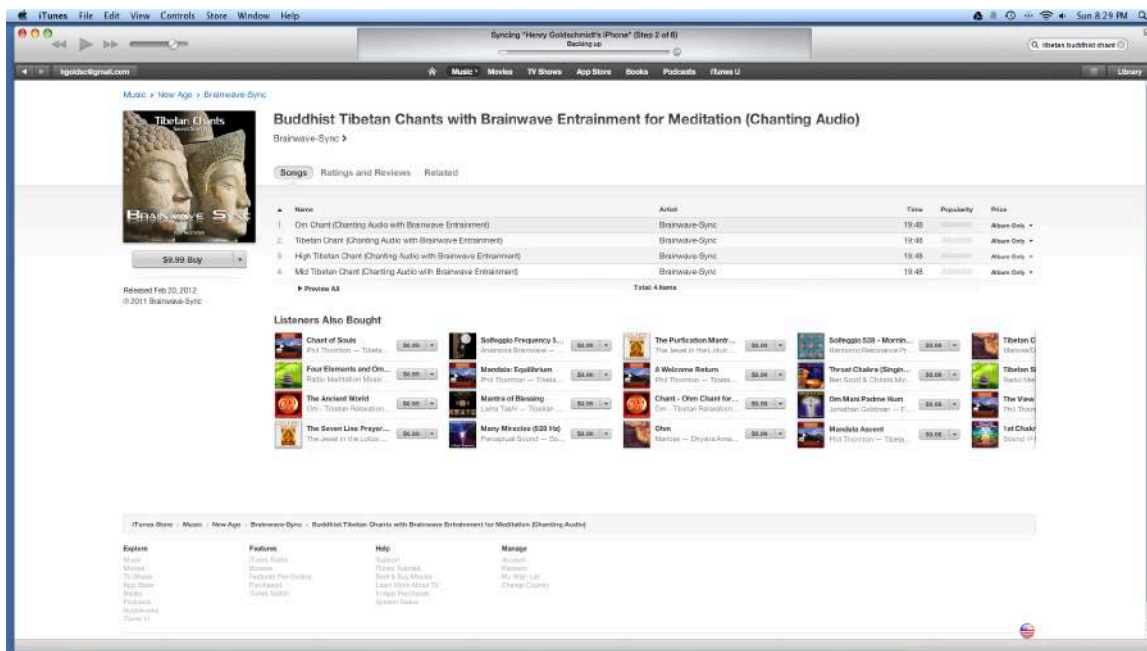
iTunes File Edit View Controls Store Window Help

Sun 8:29 PM

Syncing "Henry Goldschmidt's iPhone" (Step 2 of 6)
Backing up

tibetan buddhist chant

hgoldsc@gmail.com

Music Movies TV Shows App Store Books Podcasts iTunes U

Library

Music > New Age > Brainwave-Sync

Tibetan Chants

Brainwave Sync

Buddhist Tibetan Chants with Brainwave Entrainment for Meditation (Chanting Audio)

Brainwave-Sync >

Songs Ratings and Reviews Related

| | Name | Artist | Time | Popularity | Price |
|---|---|---|---|---|---|
| 1. | Om Chant (Chanting Audio with Brainwave Entrainment) | Brainwave-Sync | 19:48 | | Album Only |
| 2. | Tibetan Chant (Chanting Audio with Brainwave Entrainment) | Brainwave-Sync | 19:48 | | Album Only |
| 3. | High Tibetan Chant (Chanting Audio with Brainwave Entrainment) | Brainwave-Sync | 19:48 | | Album Only |
| 4. | Mid Tibetan Chant (Chanting Audio with Brainwave Entrainment) | Brainwave-Sync | 19:48 | | Album Only |

▶ Preview All

Total: 4 Items

$9.99 Buy

Released Feb 20, 2012
℗ 2011 Brainwave-Sync

Listeners Also Bought

Chant of Souls
Phil Thornton — Tibeta...
$9.99

Solfeggio Frequency S...
Anamaria Brainwave — ...
$9.99

The Purification Mantr...
The Jewel in the Lotus
$9.99

Solfeggio 528 - Mornin...
Harmonic Resonance Pr...
$9.99

Tibetan C
Manose D

Four Elements and Om...
Radio Meditation Music
$9.99

Mandala: Equilibrium
Phil Thornton — Tibeta...
$9.99

A Welcome Return
Phil Thornton — Tibeta...
$9.99

Throat Chakra (Singin...
Ben Scott & Christa Mc...
$9.99

Tibetan S
Radio Me

The Ancient World
Om - Tibetan Relaxation
$9.99

Mantra of Blessing
Lama Tashi — Tibetan
$9.99

Chant - Ohm Chant for...
Om - Tibetan Relaxation
$9.99

Om Mani Padme Hum
Jonathan Goldman — T...
$9.99

The View
Phil Thorn

The Seven Line Prayer...
The Jewel in the Lotus
$9.99

Many Miracles (528 Hz)
Perceptual Sound — So...
$9.99

Ohm
Manose — Dhyana Ama...
$9.99

Mandala Ascent
Phil Thornton — Tibeta...
$9.99

1st Chakr
Sound F

iTunes Store > Music > New Age > Brainwave-Sync > Buddhist Tibetan Chants with Brainwave Entrainment for Meditation (Chanting Audio)

Explore
Music
Movies
TV Shows
App Store
Books
Podcasts
Audiobooks
iTunes U

Features
iTunes Radio
Browse
Featured Pre-Orders
Purchased
iTunes Match

Help
Support
iTunes Tutorials
Rent & Buy Movies
Learn More About TV
In-App Purchases
System Status

Manage
Account
Redeem
My Wish List
Change Country